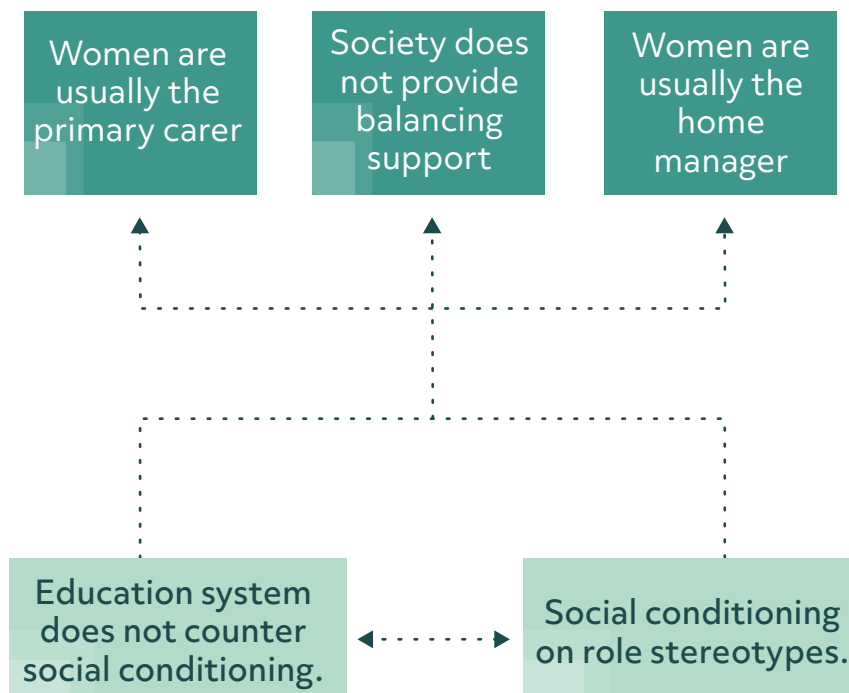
Women are usually the primary carer

Society does not provide balancing support

Women are usually the home manager

Education system does not counter social conditioning.

Social conditioning on role stereotypes.